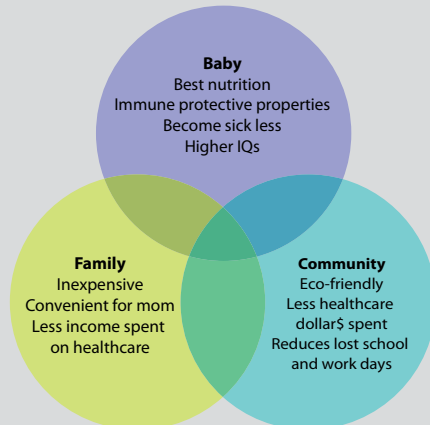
Baby
Best nutrition
Immune protective properties
Become sick less
Higher IQs

Family
Inexpensive
Convenient for mom
Less income spent on healthcare

Community
Eco-friendly
Less healthcare dollar$ spent
Reduces lost school and work days